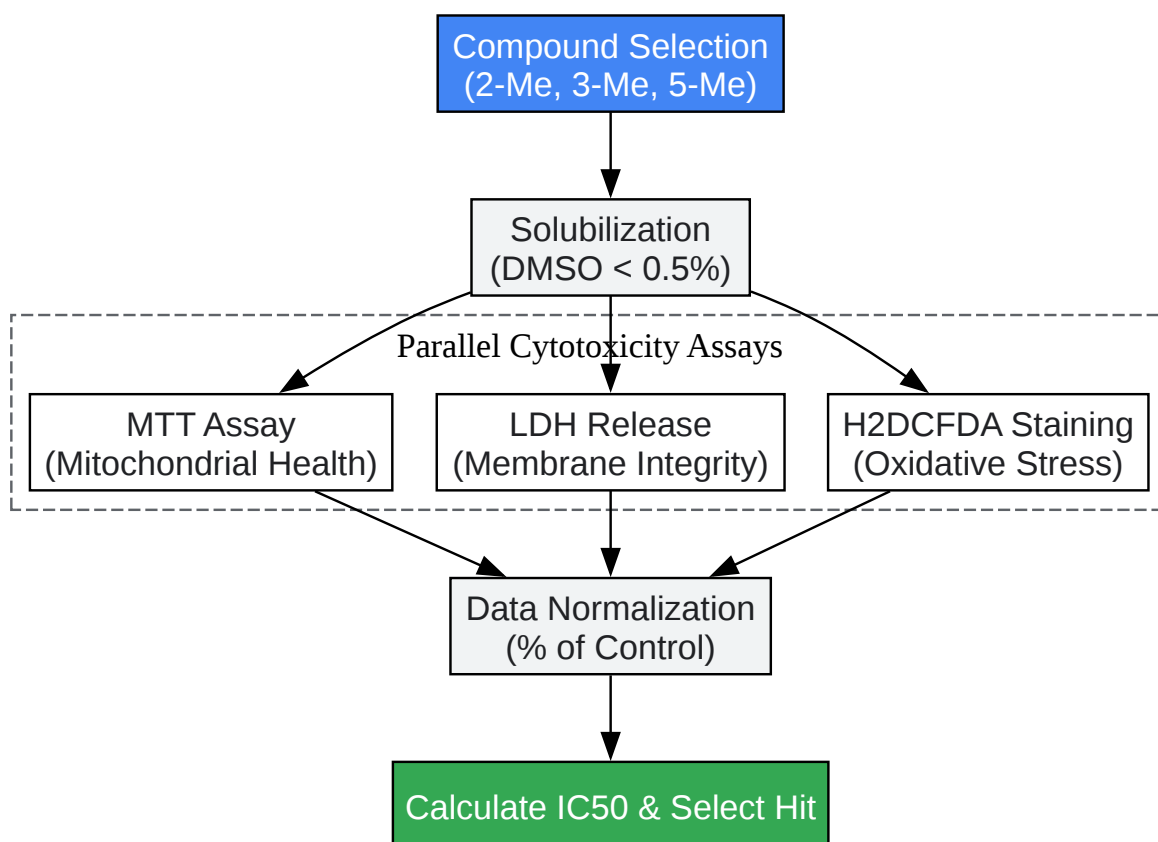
Compound Selection
(2-Me, 3-Me, 5-Me)

Solubilization
(DMSO < 0.5%)

Parallel Cytotoxicity Assays

MTT Assay
(Mitochondrial Health)

LDH Release
(Membrane Integrity)

H2DCFDA Staining
(Oxidative Stress)

Data Normalization
(% of Control)

Calculate IC50 & Select Hit